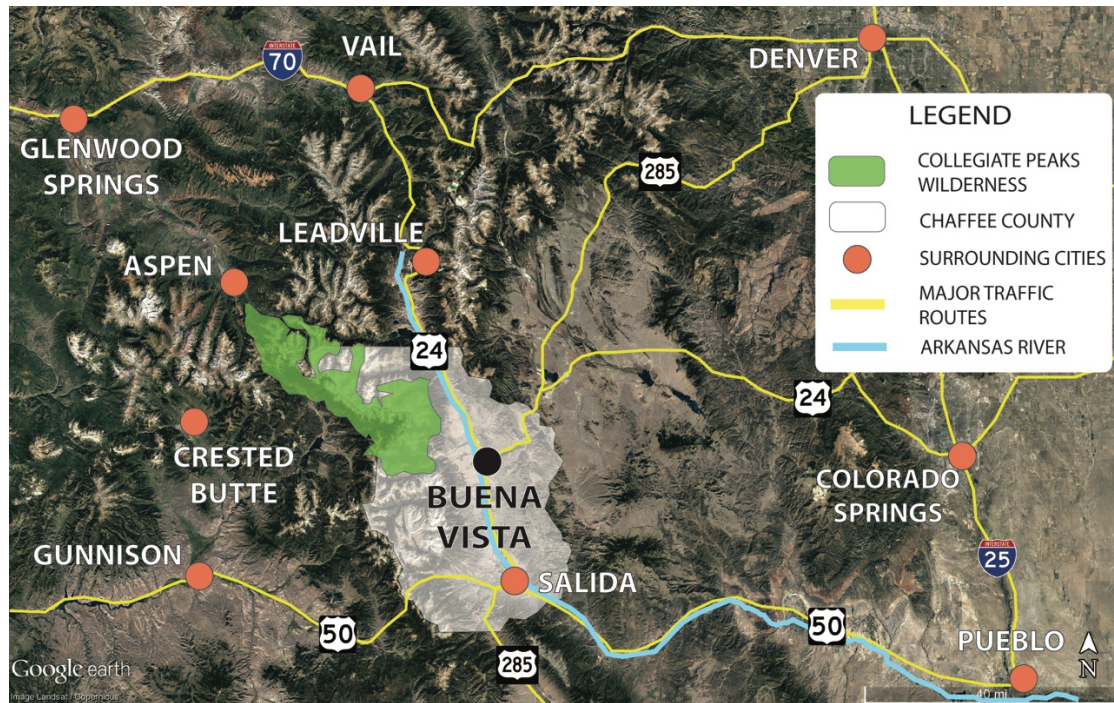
INTERSTATE 70
VAIL
DENVER
GLENWOOD SPRINGS
285
LEGEND
COLLEGIATE PEAKS WILDERNESS
CHAFFEE COUNTY
SURROUNDING CITIES
MAJOR TRAFFIC ROUTES
ARKANSAS RIVER
LEADVILLE
ASPEN
24
24
CRESTED BUTTE
BUENA VISTA
COLORADO SPRINGS
INTERSTATE 25
GUNNISON
SALIDA
50
50
285
PUEBLO
N
Google earth
Image Landsat / Copernicus
40 mi